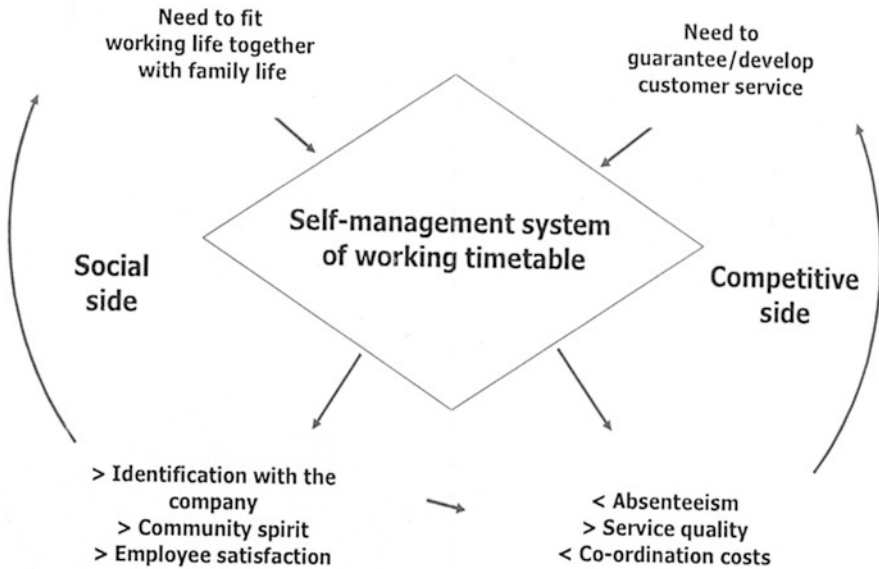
Need to fit working life together with family life

Need to guarantee/develop customer service

Self-management system of working timetable

Social side

Competitive side

> Identification with the company
> Community spirit
> Employee satisfaction

< Absenteeism
> Service quality
< Co-ordination costs